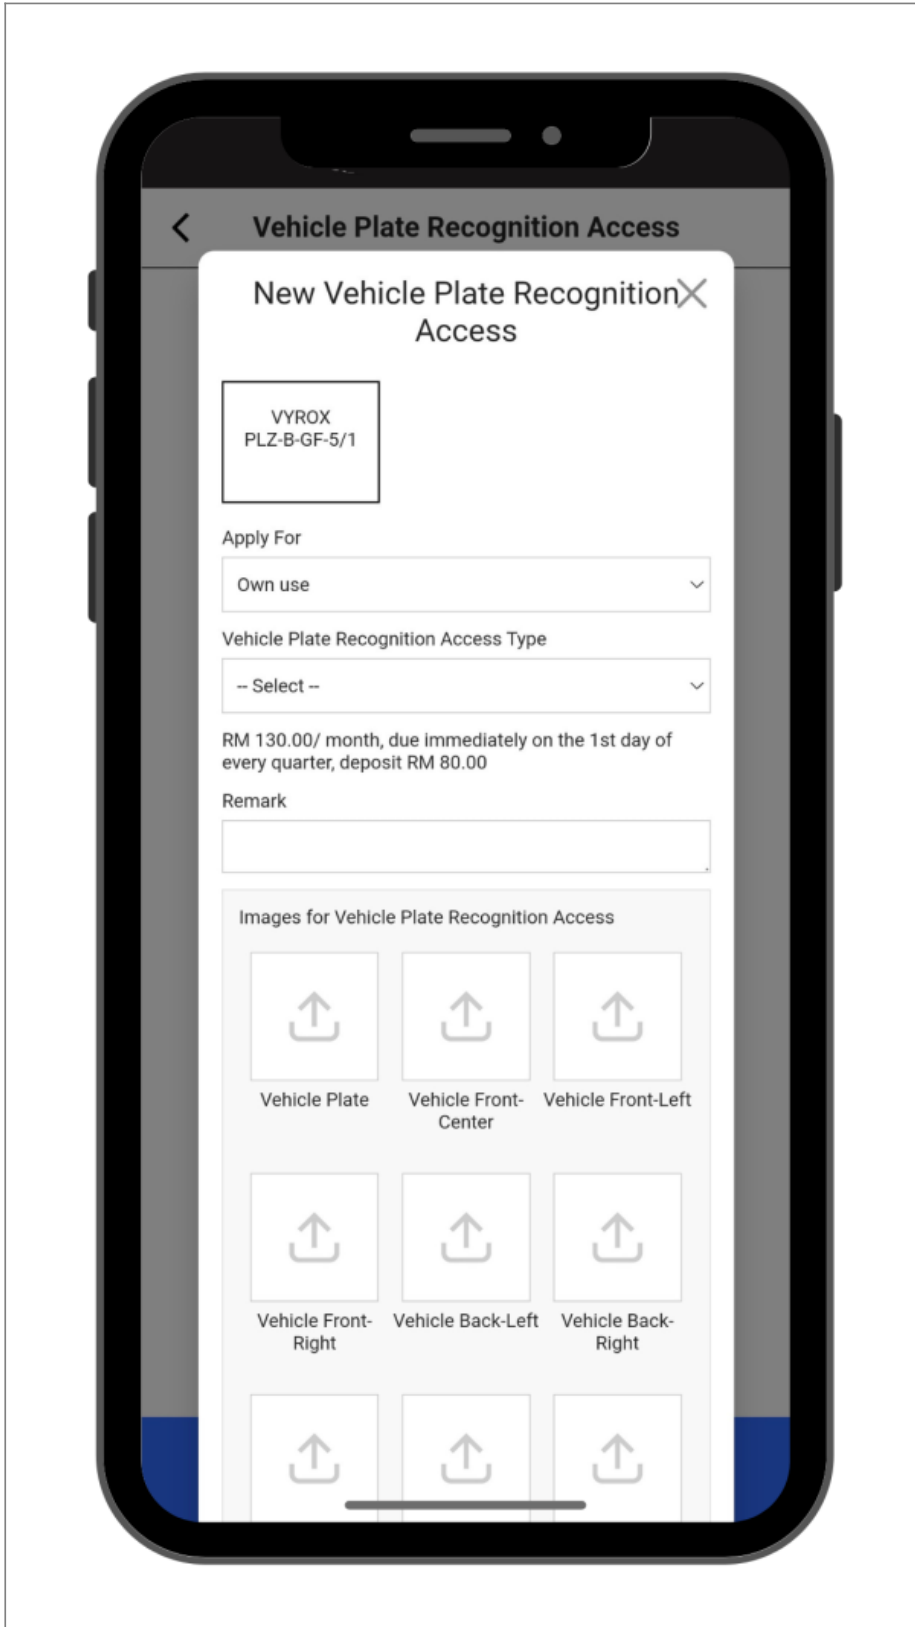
Vehicle Plate Recognition Access

New Vehicle Plate Recognition Access

VYROX
PLZ-B-GF-5/1

Apply For

Own use

Vehicle Plate Recognition Access Type

-- Select --

RM 130.00/ month, due immediately on the 1st day of every quarter, deposit RM 80.00

Remark

Images for Vehicle Plate Recognition Access

Vehicle Plate

Vehicle Front-Center

Vehicle Front-Left

Vehicle Front-Right

Vehicle Back-Left

Vehicle Back-Right